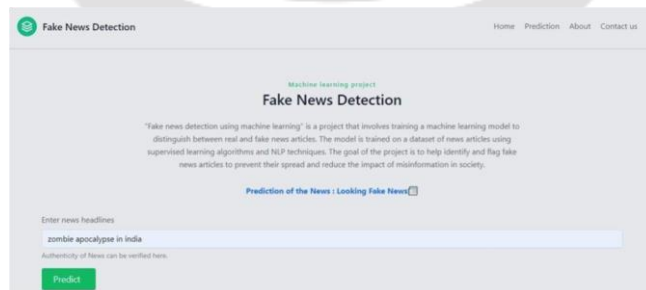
Fake News Detection

Home Prediction About Contact us

Machine learning project

Fake News Detection

"Fake news detection using machine learning" is a project that involves training a machine learning model to distinguish between real and fake news articles. The model is trained on a dataset of news articles using supervised learning algorithms and NLP techniques. The goal of the project is to help identify and flag fake news articles to prevent their spread and reduce the impact of misinformation in society.

Prediction of the News : Looking Fake News

Enter news headlines

zombie apocalypse in india

Authenticity of News can be verified here.

Predict